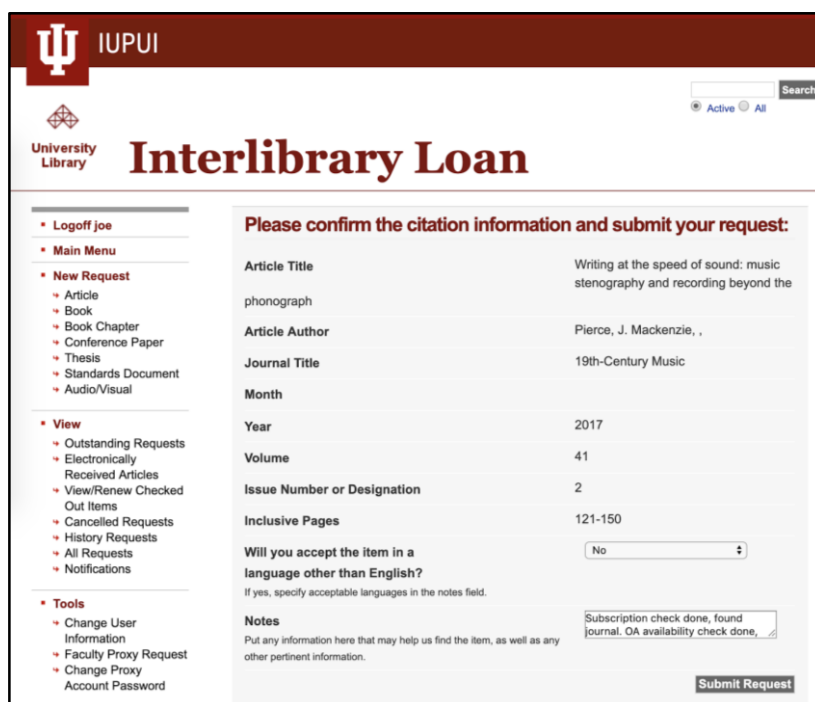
IUPUI

Search
Active All

University Library

Interlibrary Loan

Logoff joe
Main Menu
New Request
Article
Book
Book Chapter
Conference Paper
Thesis
Standards Document
Audio/Visual

View
Outstanding Requests
Electronically Received Articles
View/Renew Checked Out Items
Cancelled Requests
History Requests
All Requests
Notifications

Tools
Change User Information
Faculty Proxy Request
Change Proxy Account Password

Please confirm the citation information and submit your request:

| | |
|---|---|
| Article Title | Writing at the speed of sound: music stenography and recording beyond the phonograph |
| Article Author | Pierce, J. Mackenzie, , |
| Journal Title | 19th-Century Music |
| Month | |
| Year | 2017 |
| Volume | 41 |
| Issue Number or Designation | 2 |
| Inclusive Pages | 121-150 |
| Will you accept the item in a language other than English? If yes, specify acceptable languages in the notes field. | No |
| Notes Put any information here that may help us find the item, as well as any other pertinent information. | Subscription check done, found journal. OA availability check done, |

Submit Request